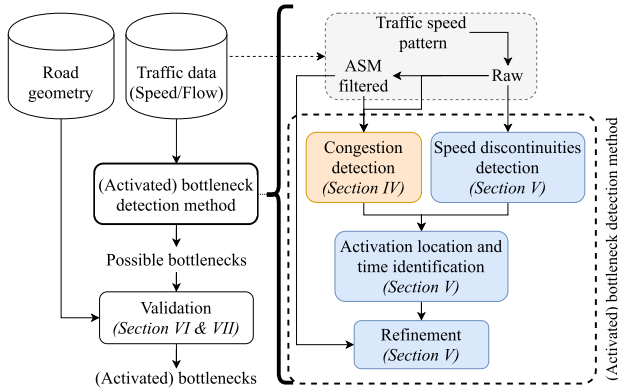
Road geometry

Traffic data (Speed/Flow)

(Activated) bottleneck detection method

Possible bottlenecks

Validation
*(Section VI & VII)*

(Activated) bottlenecks

Traffic speed pattern

ASM filtered

Raw

Congestion detection
*(Section IV)*

Speed discontinuities detection
*(Section V)*

Activation location and time identification
*(Section V)*

Refinement
*(Section V)*

(Activated) bottleneck detection method